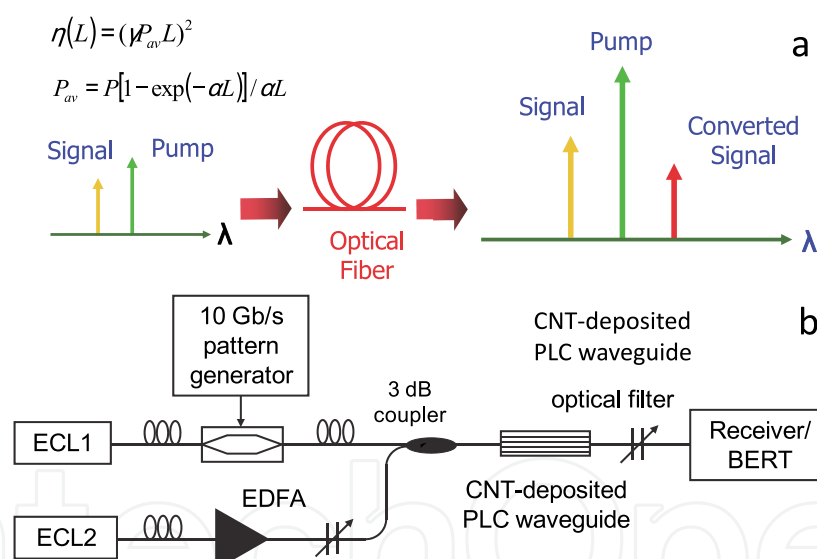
$\eta(L) = (\gamma P_{av} L)^2$

$P_{av} = P[1-\exp(-\alpha L)]/\alpha L$

a

Signal

Pump

λ

Optical Fiber

Pump

Signal

Converted Signal

λ

b

10 Gb/s pattern generator

CNT-deposited PLC waveguide

3 dB coupler

optical filter

ECL1

Receiver/ BERT

EDFA

CNT-deposited PLC waveguide

ECL2